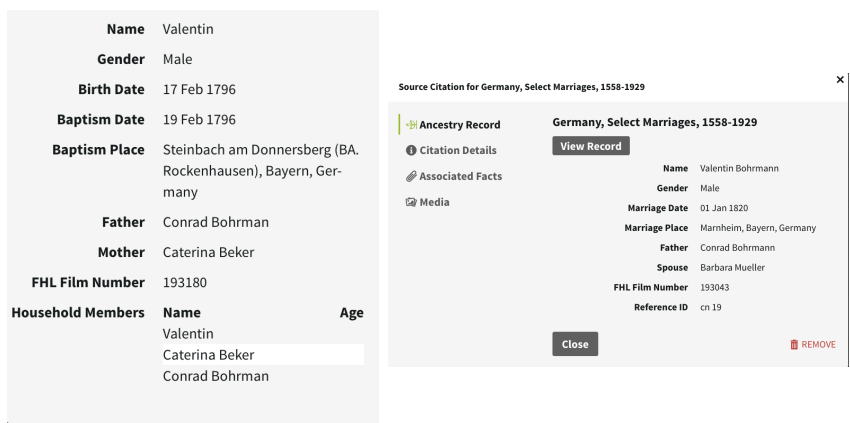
| | |
|---|---|
| Name | Valentin |
| Gender | Male |
| Birth Date | 17 Feb 1796 |
| Baptism Date | 19 Feb 1796 |
| Baptism Place | Steinbach am Donnersberg (BA. Rockenhausen), Bayern, Germany |
| Father | Conrad Bohrman |
| Mother | Caterina Beker |
| FHL Film Number | 193180 |

Household Members

| Name | Age |
|---|---|
| Valentin | |
| Caterina Beker | |
| Conrad Bohrman | |

Source Citation for Germany, Select Marriages, 1558-1929

×

Ancestry Record
Citation Details
Associated Facts
Media

Germany, Select Marriages, 1558-1929

View Record

| | |
|---|---|
| Name | Valentin Bohrmann |
| Gender | Male |
| Marriage Date | 01 Jan 1820 |
| Marriage Place | Marnheim, Bayern, Germany |
| Father | Conrad Bohrmann |
| Spouse | Barbara Mueller |
| FHL Film Number | 193043 |
| Reference ID | cn 19 |

Close

REMOVE